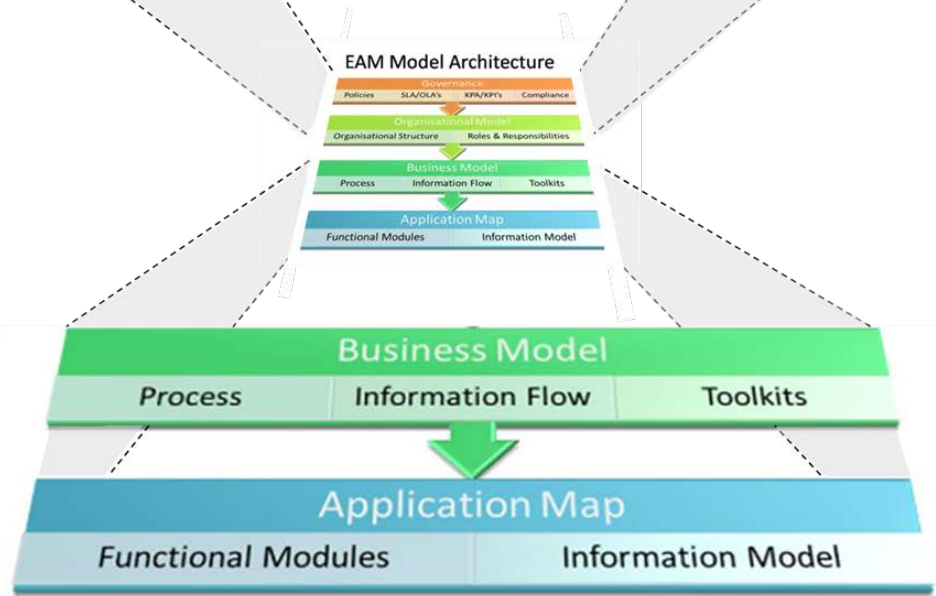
EAM Model Architecture

Governance

| Policies | SLA/OLA's | KPA/KPI's | Compliance |
|---|---|---|---|

Organisational Model

| Organisational Structure | Roles & Responsibilities |
|---|---|

Business Model

| Process | Information Flow | Toolkits |
|---|---|---|

Application Map

| Functional Modules | Information Model |
|---|---|

Business Model

| Process | Information Flow | Toolkits |
|---|---|---|

Application Map

| Functional Modules | Information Model |
|---|---|